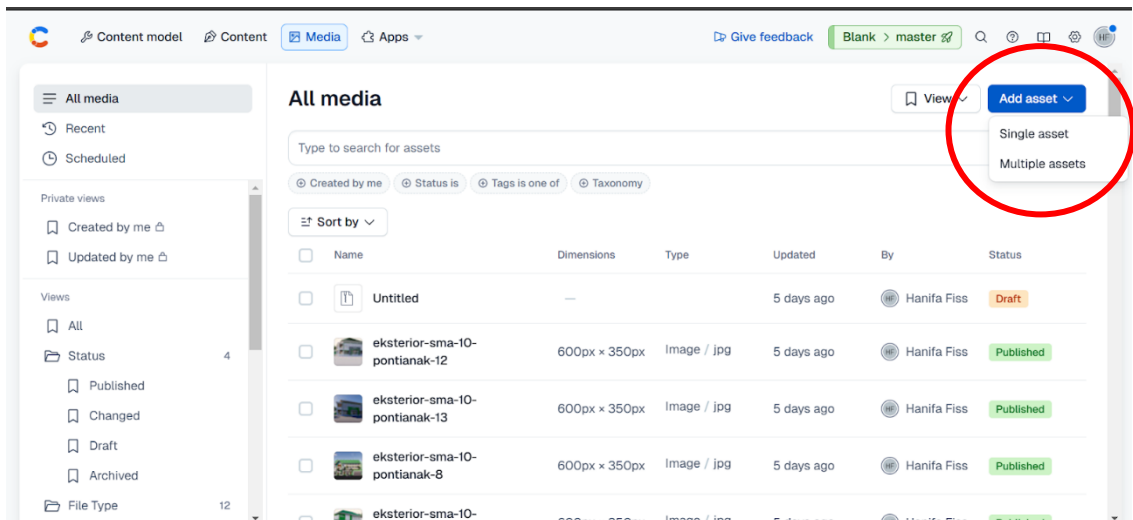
Content model Content Media Apps

Give feedback Blank > master

HF

All media
Recent
Scheduled

Private views
Created by me
Updated by me

Views
All
Status 4
Published
Changed
Draft
Archived
File Type 12

All media

View

Add asset

Single asset
Multiple assets

Type to search for assets

Created by me Status is Tags is one of Taxonomy

Sort by

| | Name | Dimensions | Type | Updated | By | Status |
|---|---|---|---|---|---|---|
| | Untitled | — | | 5 days ago | Hanifa Fiss | Draft |
| | eksterior-sma-10-pontianak-12 | 600px × 350px | Image / jpg | 5 days ago | Hanifa Fiss | Published |
| | eksterior-sma-10-pontianak-13 | 600px × 350px | Image / jpg | 5 days ago | Hanifa Fiss | Published |
| | eksterior-sma-10-pontianak-8 | 600px × 350px | Image / jpg | 5 days ago | Hanifa Fiss | Published |
| | eksterior-sma-10- | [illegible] | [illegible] | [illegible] | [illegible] | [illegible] |